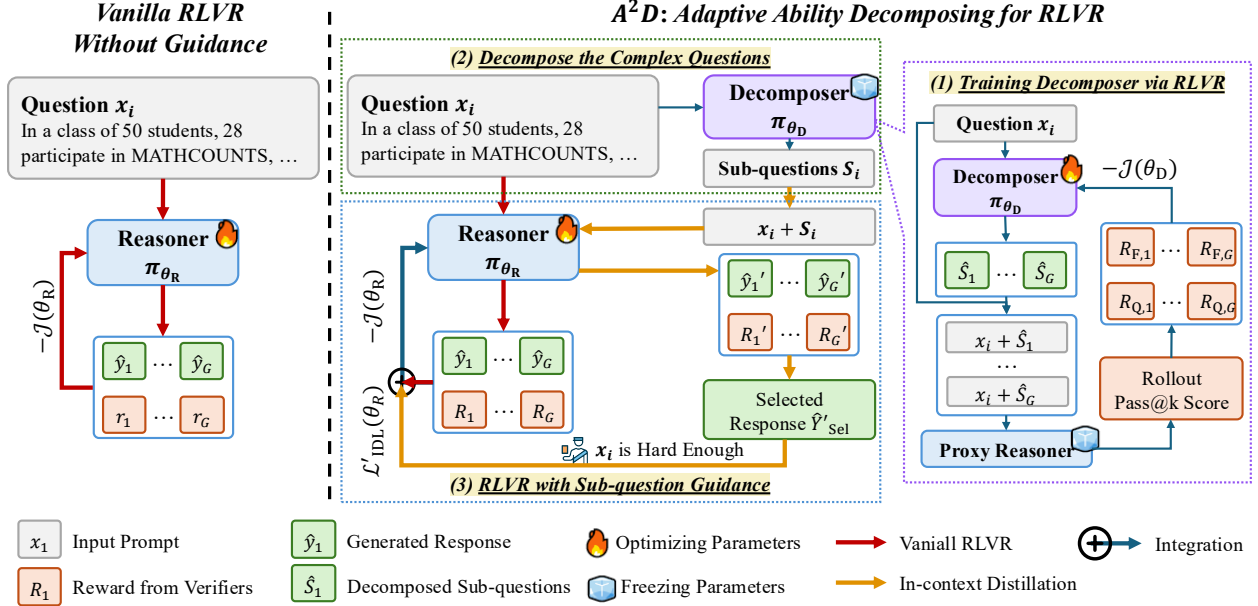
Vanilla RLVR Without Guidance

Question $x_i$
In a class of 50 students, 28 participate in MATHCOUNTS, …

Reasoner $\pi_{\theta_R}$

$-\mathcal{J}(\theta_R)$

$\hat{y}_1$ … $\hat{y}_G$
$r_1$ … $r_G$

$A^2D$: Adaptive Ability Decomposing for RLVR

(2) Decompose the Complex Questions

Question $x_i$
In a class of 50 students, 28 participate in MATHCOUNTS, …

Decomposer $\pi_{\theta_D}$

Sub-questions $S_i$

$x_i + S_i$

Reasoner $\pi_{\theta_R}$

$-\mathcal{J}(\theta_R)$

$\hat{y}_1'$ … $\hat{y}_G'$
$R_1'$ … $R_G'$

$\hat{y}_1$ … $\hat{y}_G$
$R_1$ … $R_G$

$\mathcal{L}'_{\mathrm{IDL}}(\theta_R)$

Selected Response $\hat{Y}'_{\mathrm{Sel}}$

$x_i$ is Hard Enough

(3) RLVR with Sub-question Guidance

(1) Training Decomposer via RLVR

Question $x_i$

Decomposer $\pi_{\theta_D}$

$-\mathcal{J}(\theta_D)$

$\hat{S}_1$ … $\hat{S}_G$

$R_{F,1}$ … $R_{F,G}$
$R_{Q,1}$ … $R_{Q,G}$

$x_i + \hat{S}_1$
…
$x_i + \hat{S}_G$

Rollout Pass@k Score

Proxy Reasoner

$x_1$ Input Prompt
$R_1$ Reward from Verifiers
$\hat{y}_1$ Generated Response
$\hat{S}_1$ Decomposed Sub-questions
Optimizing Parameters
Freezing Parameters
Vaniall RLVR
In-context Distillation
Integration